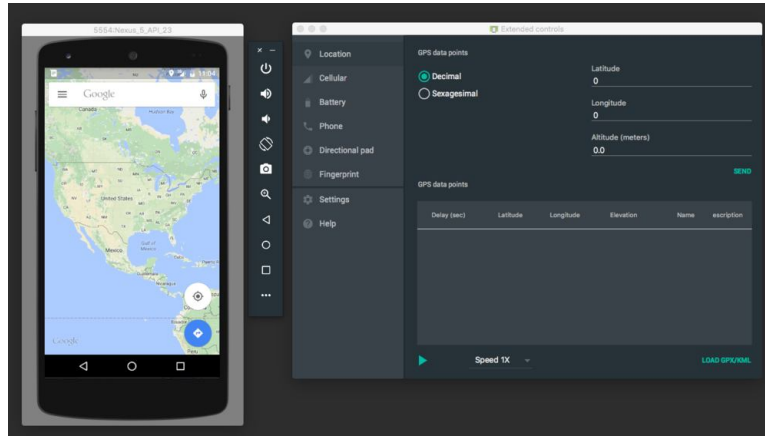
5554:Nexus_5_API_23

11:04

Google

United States

Mexico

Gulf of Mexico

Google

Extended controls

Location

Cellular

Battery

Phone

Directional pad

Fingerprint

Settings

Help

GPS data points

Decimal

Sexagesimal

Latitude

0

Longitude

0

Altitude (meters)

0.0

SEND

GPS data points

| Delay (sec) | Latitude | Longitude | Elevation | Name | escription |
|---|---|---|---|---|---|

Speed 1X

LOAD GPX/KML